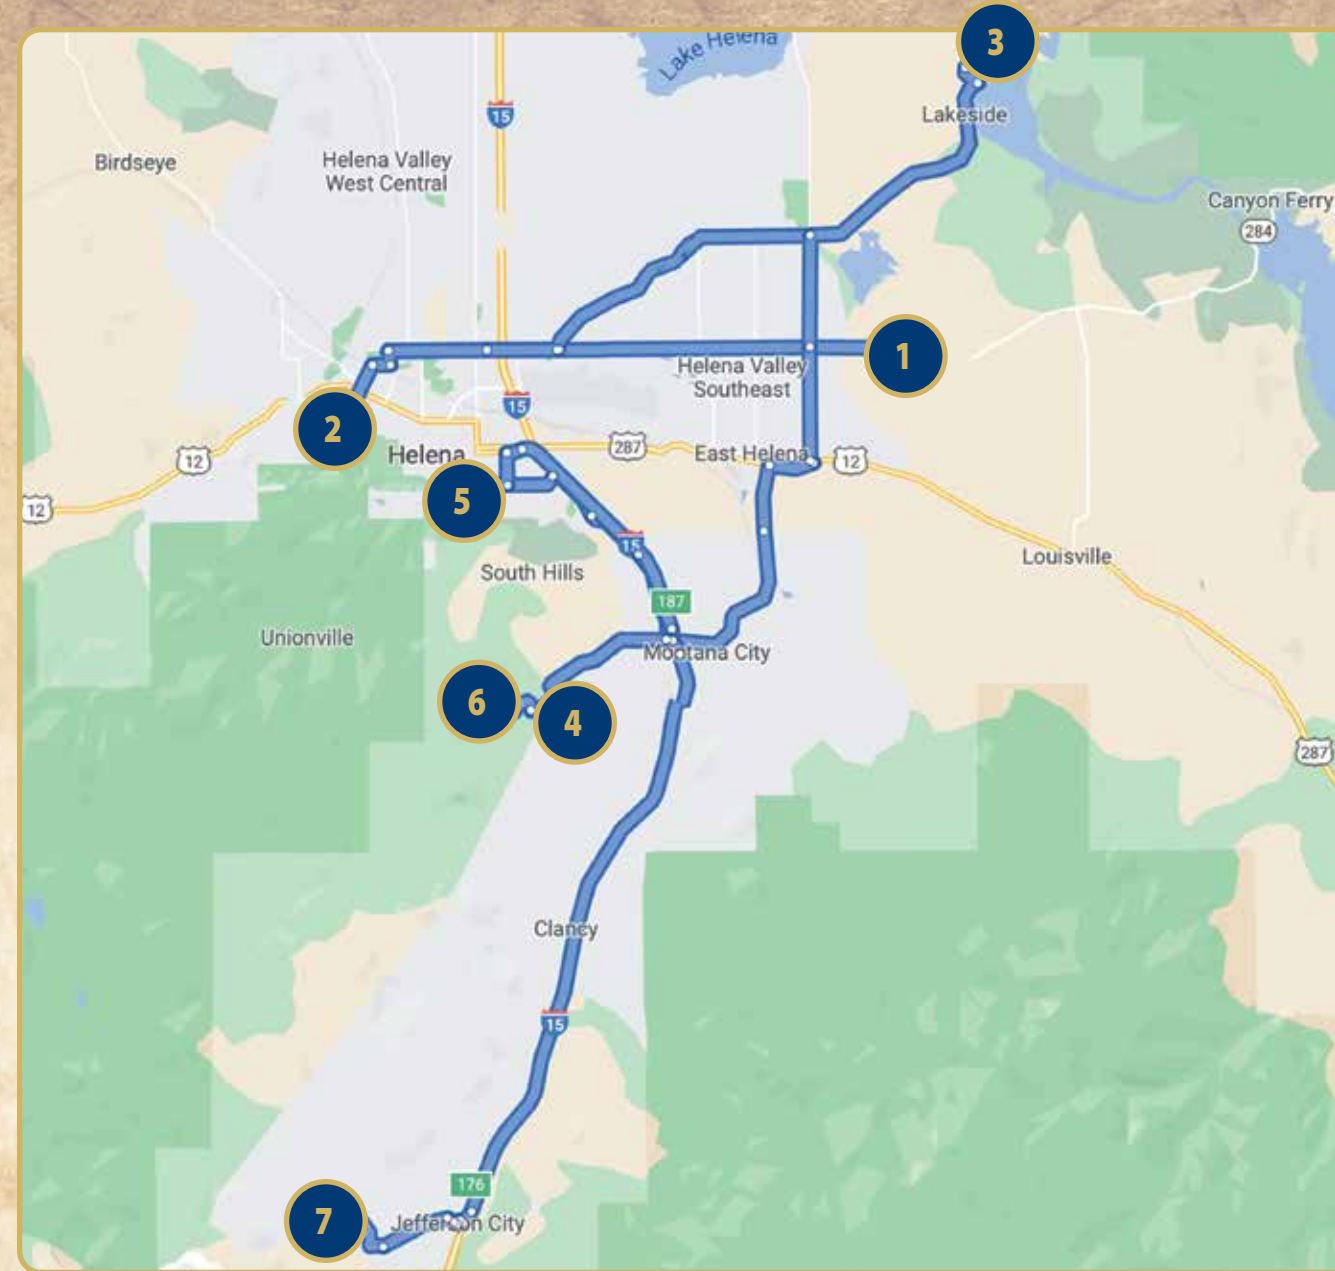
Lake Helena
3
15
Lakeside
Birdseye
Helena Valley West Central
Canyon Ferry
284
1
Helena Valley Southeast
2
15
Helena
287
East Helena
12
12
12
5
15
Louisville
South Hills
187
Unionville
Montana City
6
4
287
Clancy
15
176
7
Jefferson City